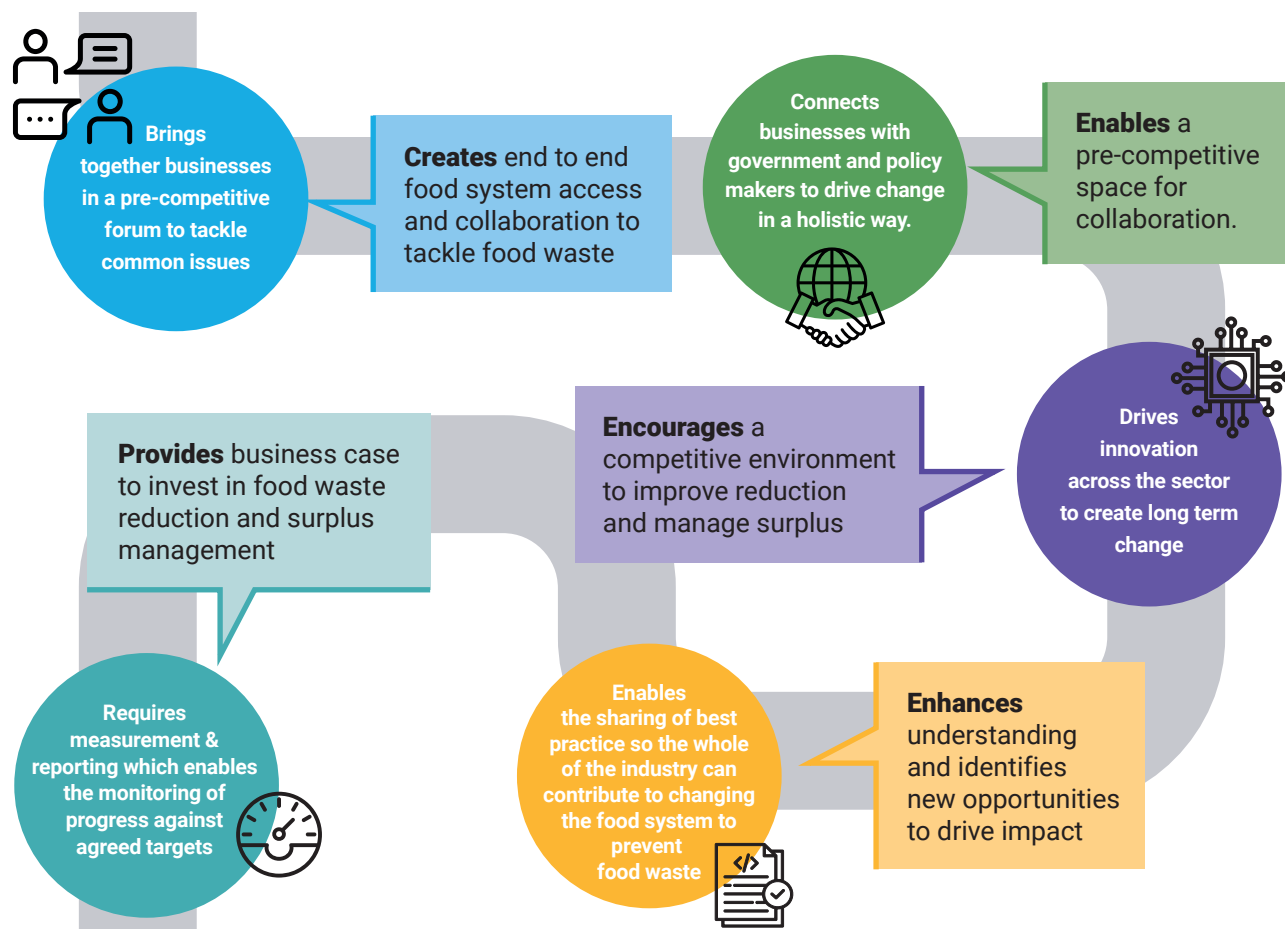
Brings together businesses in a pre-competitive forum to tackle common issues

Creates end to end food system access and collaboration to tackle food waste

Connects businesses with government and policy makers to drive change in a holistic way.

Enables a pre-competitive space for collaboration.

Drives innovation across the sector to create long term change

Encourages a competitive environment to improve reduction and manage surplus

Provides business case to invest in food waste reduction and surplus management

Requires measurement & reporting which enables the monitoring of progress against agreed targets

Enables the sharing of best practice so the whole of the industry can contribute to changing the food system to prevent food waste

Enhances understanding and identifies new opportunities to drive impact